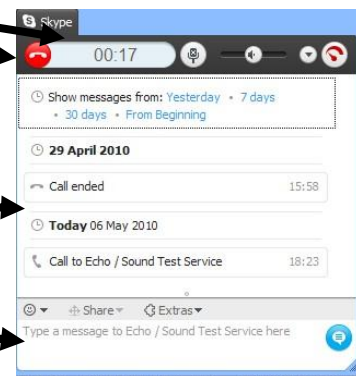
Skype

00:17

Show messages from: Yesterday • 7 days • 30 days • From Beginning

29 April 2010

Call ended 15:58

Today 06 May 2010

Call to Echo / Sound Test Service 18:23

Share
Extras

Type a message to Echo / Sound Test Service here